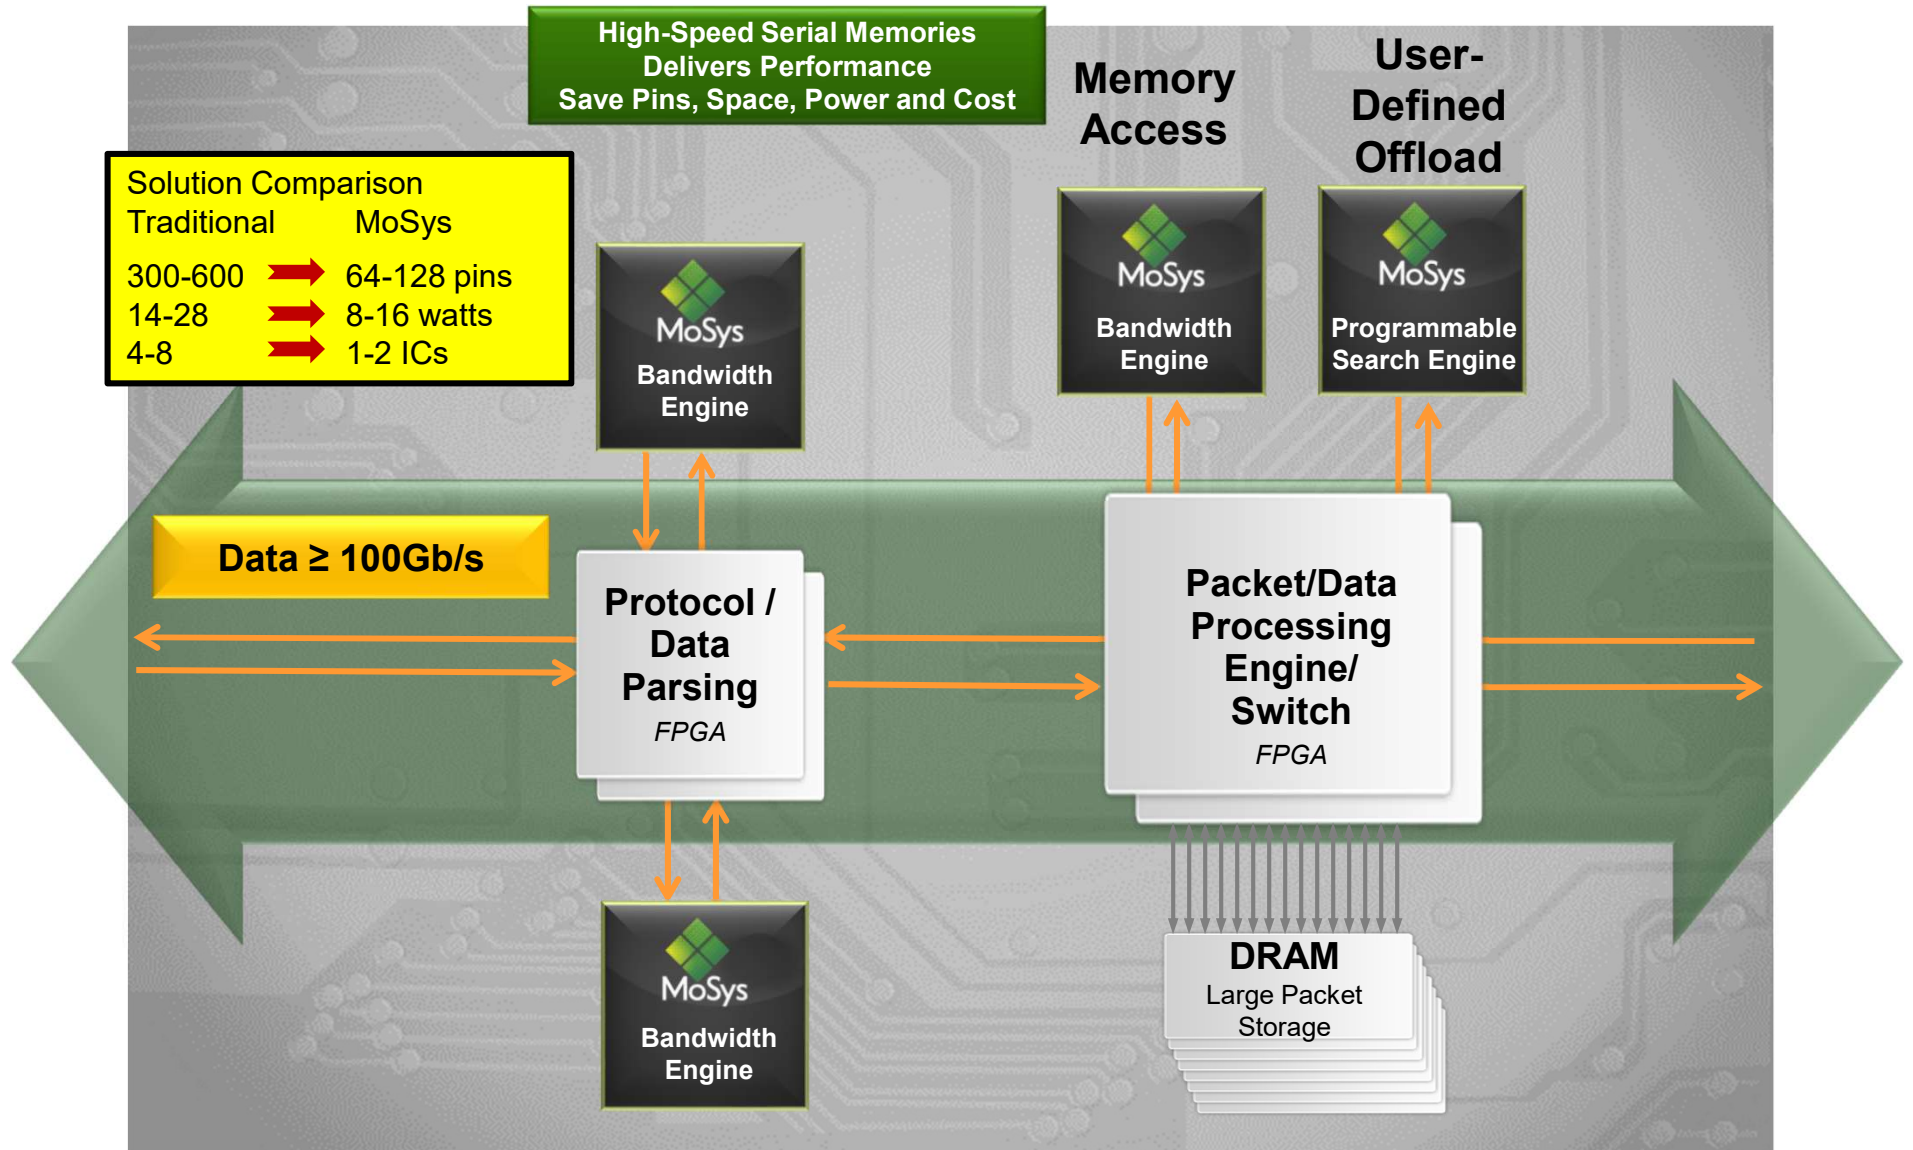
High-Speed Serial Memories
Delivers Performance
Save Pins, Space, Power and Cost

Memory Access

User-Defined Offload

Solution Comparison
Traditional MoSys

| | |
|---|---|
| 300-600 | 64-128 pins |
| 14-28 | 8-16 watts |
| 4-8 | 1-2 ICs |

MoSys
Bandwidth Engine

MoSys
Bandwidth Engine

MoSys
Programmable Search Engine

Data ≥ 100Gb/s

Protocol / Data Parsing
FPGA

Packet/Data Processing Engine/ Switch
FPGA

MoSys
Bandwidth Engine

DRAM
Large Packet Storage